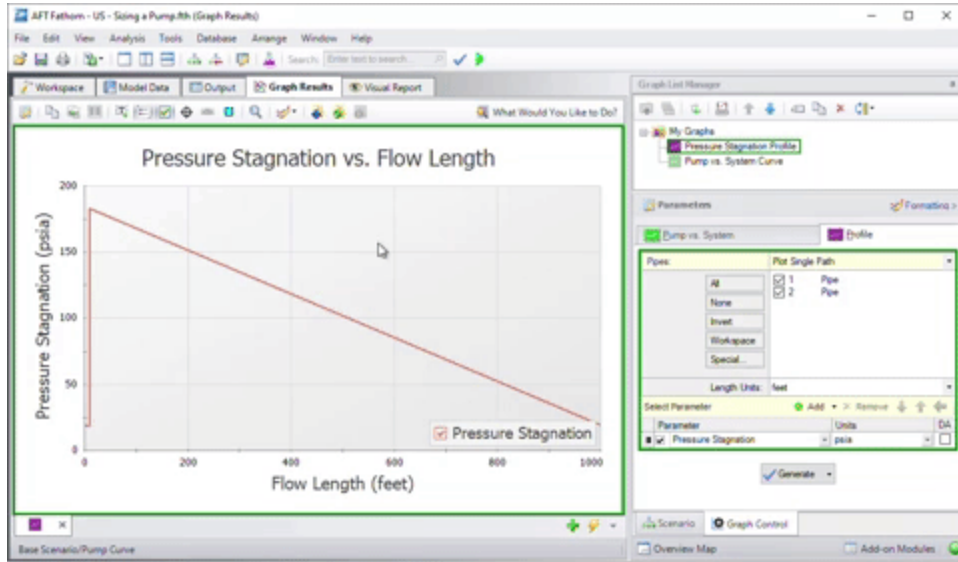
AFT Fathom - US - Sizing a Pump.fth (Graph Results)

File Edit View Analysis Tools Database Arrange Window Help

Search: Enter text to search...

Workspace | Model Data | Output | Graph Results | Visual Report

What Would You Like to Do?

Pressure Stagnation vs. Flow Length

Pressure Stagnation (psia)

200
150
100
50
0

0 200 400 600 800 1000

Flow Length (feet)

Pressure Stagnation

Graph List Manager

My Graphs
Pressure Stagnation Profile
Pump vs. System Curve

Parameters

Formatting >

Pump vs. System | Profile

Pipes: | Plot Single Path

All
None
Invert
Workspace
Special...

1 Pipe
2 Pipe

Length Units: feet

Select Parameter | Add | Remove

| Parameter | Units | DA |
|---|---|---|
| Pressure Stagnation | psia | |

Generate

Scenario | Graph Control

Base Scenario/Pump Curve

Overview Map

Add-on Modules